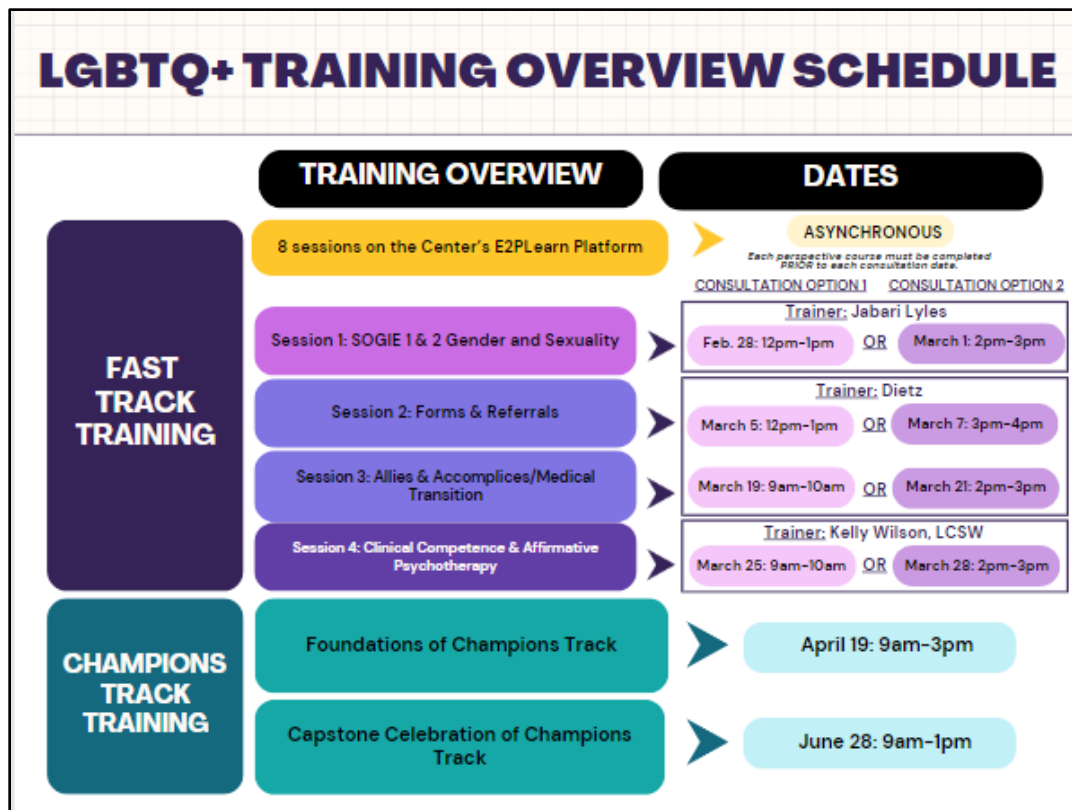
LGBTQ+ TRAINING OVERVIEW SCHEDULE

TRAINING OVERVIEW

DATES

FAST TRACK TRAINING

8 sessions on the Center's E2PLearn Platform

ASYNCHRONOUS

Each perspective course must be completed PRIOR to each consultation date.

CONSULTATION OPTION 1 CONSULTATION OPTION 2

Session 1: SOGIE 1 & 2 Gender and Sexuality

Trainer: Jabari Lyles

Feb. 28: 12pm-1pm OR March 1: 2pm-3pm

Session 2: Forms & Referrals

Trainer: Dietz

March 5: 12pm-1pm OR March 7: 3pm-4pm

Session 3: Allies & Accomplices/Medical Transition

March 19: 9am-10am OR March 21: 2pm-3pm

Session 4: Clinical Competence & Affirmative Psychotherapy

Trainer: Kelly Wilson, LCSW

March 25: 9am-10am OR March 28: 2pm-3pm

CHAMPIONS TRACK TRAINING

Foundations of Champions Track

April 19: 9am-3pm

Capstone Celebration of Champions Track

June 28: 9am-1pm